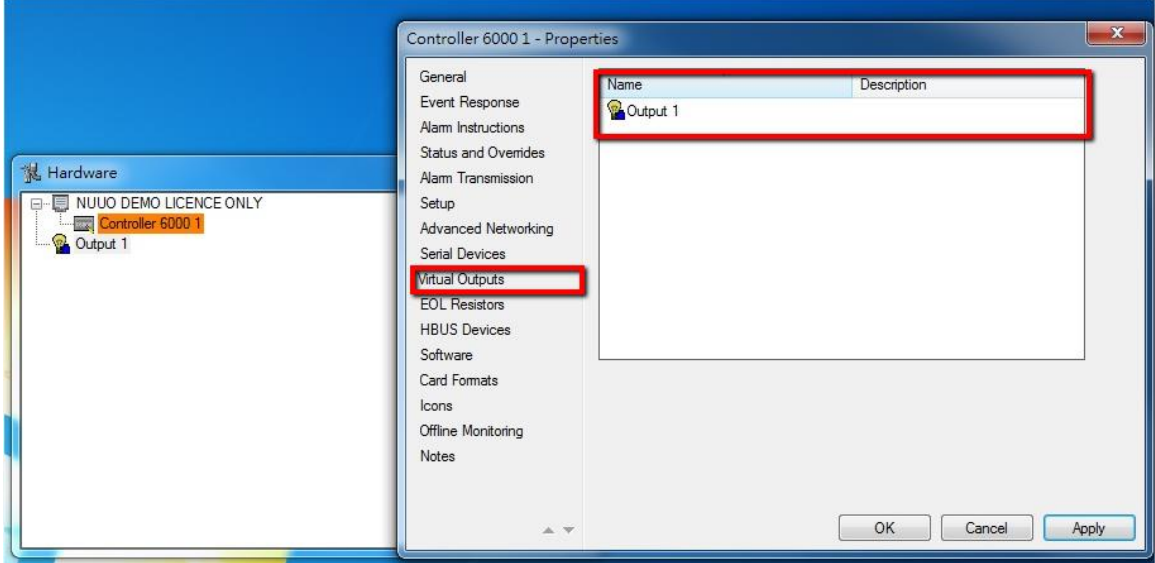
Hardware

NUUO DEMO LICENCE ONLY

Controller 6000 1

Output 1

Controller 6000 1 - Properties

General
Event Response
Alarm Instructions
Status and Overrides
Alarm Transmission
Setup
Advanced Networking
Serial Devices
Virtual Outputs
EOL Resistors
HBUS Devices
Software
Card Formats
Icons
Offline Monitoring
Notes

| Name | Description |
|---|---|
| Output 1 | |

OK Cancel Apply